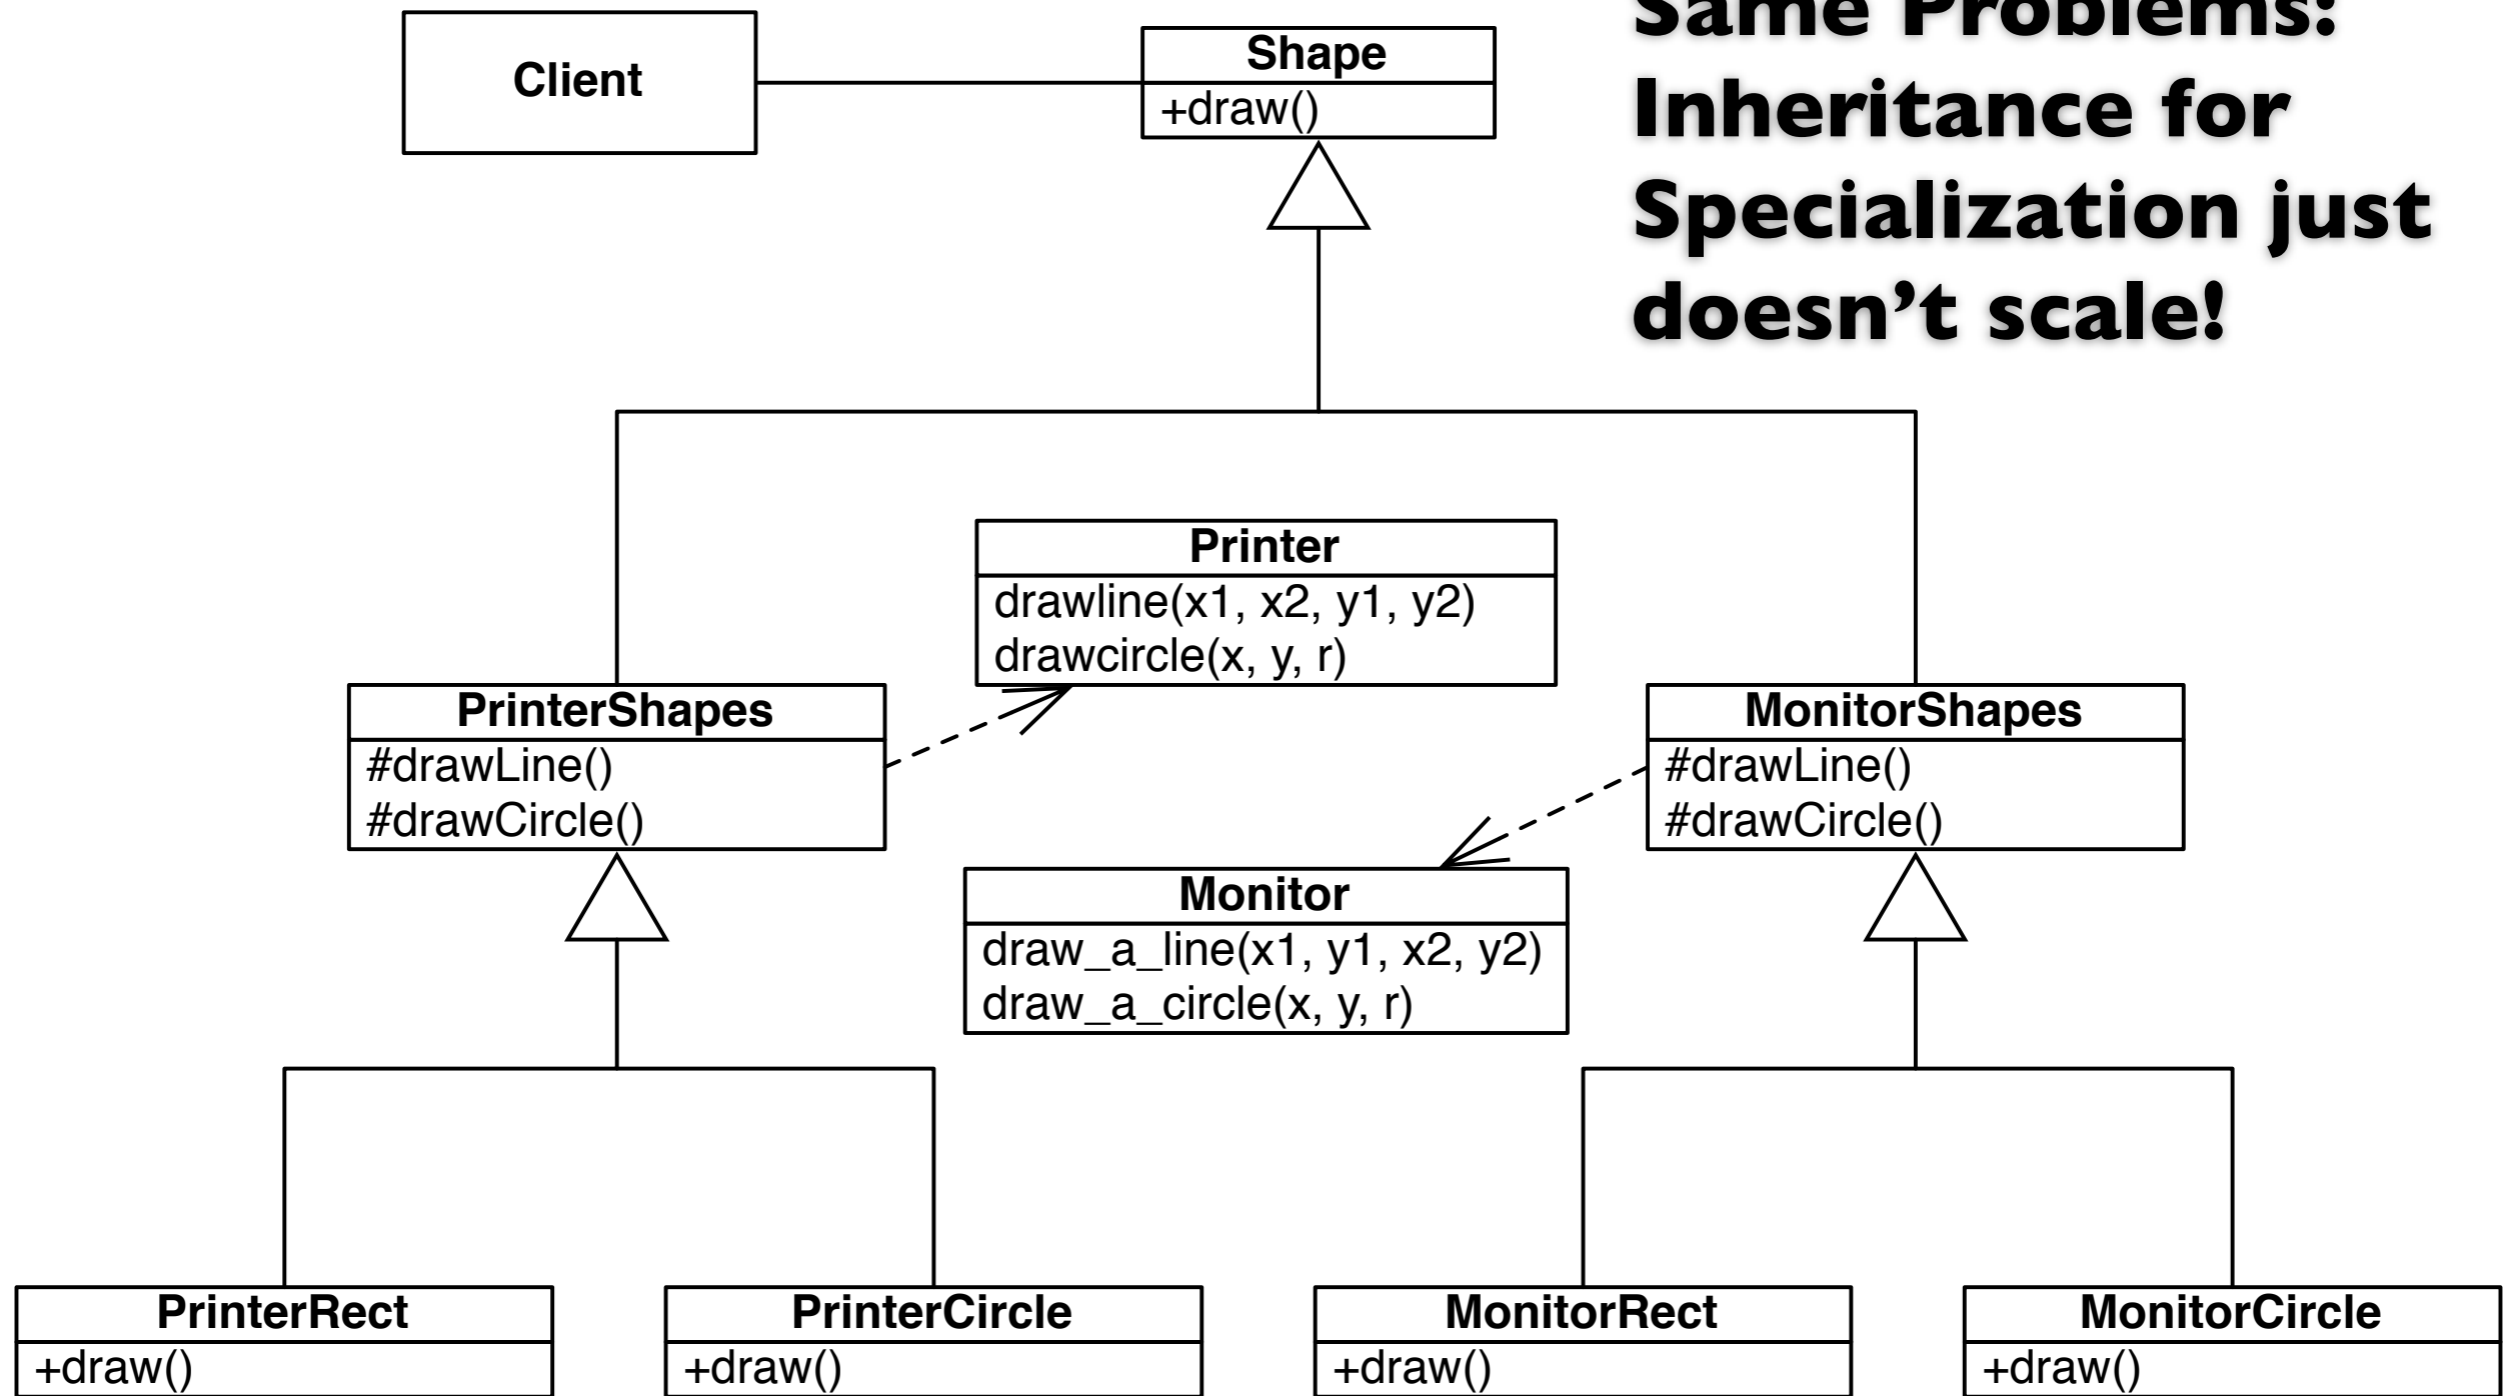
Same Problems: Inheritance for Specialization just doesn't scale!

Client

Shape
+draw()

Printer
drawline(x1, x2, y1, y2)
drawcircle(x, y, r)

PrinterShapes
#drawLine()
#drawCircle()

MonitorShapes
#drawLine()
#drawCircle()

Monitor
draw_a_line(x1, y1, x2, y2)
draw_a_circle(x, y, r)

PrinterRect
+draw()

PrinterCircle
+draw()

MonitorRect
+draw()

MonitorCircle
+draw()